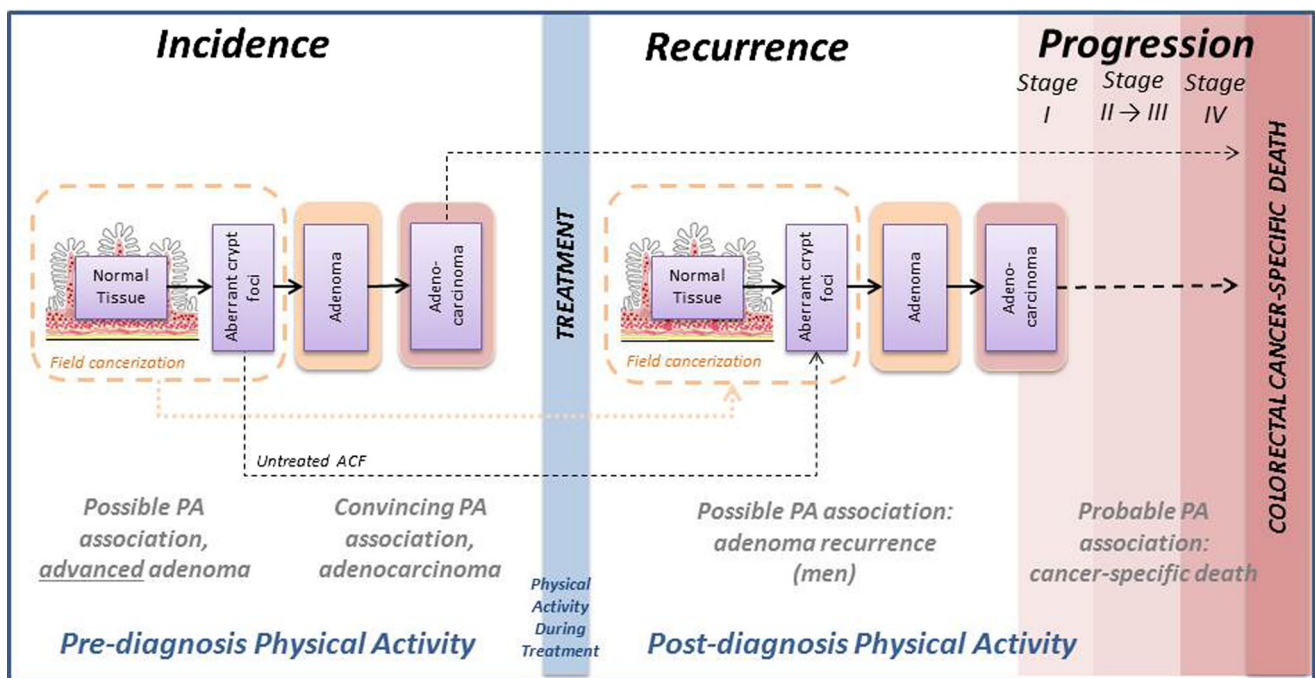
Incidence

Recurrence

Progression

Stage I

Stage II → III

Stage IV

Normal Tissue

Aberrant crypt foci

Adenoma

Adeno-carcinoma

Field cancerization

TREATMENT

Normal Tissue

Aberrant crypt foci

Adenoma

Adeno-carcinoma

Field cancerization

COLORECTAL CANCER-SPECIFIC DEATH

Untreated ACF

Possible PA association, advanced adenoma

Convincing PA association, adenocarcinoma

Possible PA association: adenoma recurrence (men)

Probable PA association: cancer-specific death

Pre-diagnosis Physical Activity

Physical Activity During Treatment

Post-diagnosis Physical Activity